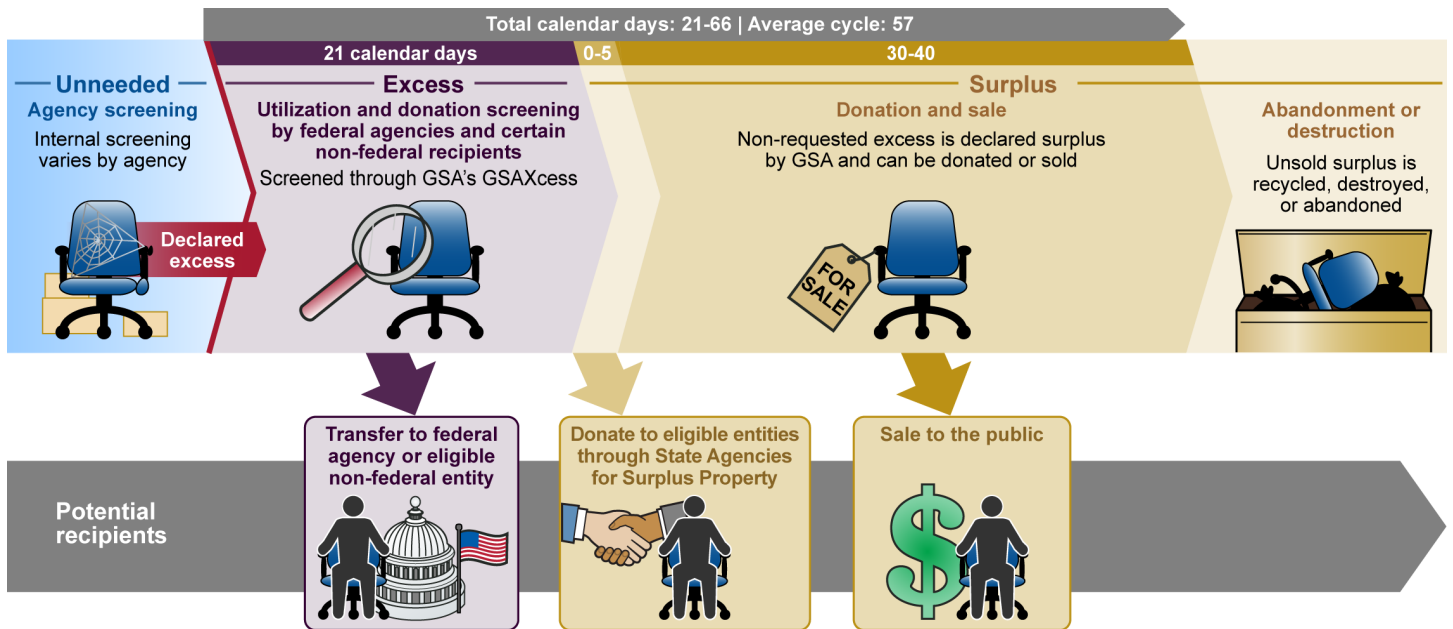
Total calendar days: 21-66 | Average cycle: 57

21 calendar days

0-5

30-40

Unneeded

Agency screening

Internal screening varies by agency

Declared excess

Excess

Utilization and donation screening by federal agencies and certain non-federal recipients

Screened through GSA's GSAXcess

Surplus

Donation and sale

Non-requested excess is declared surplus by GSA and can be donated or sold

FOR SALE

Abandonment or destruction

Unsold surplus is recycled, destroyed, or abandoned

Potential recipients

Transfer to federal agency or eligible non-federal entity

Donate to eligible entities through State Agencies for Surplus Property

Sale to the public